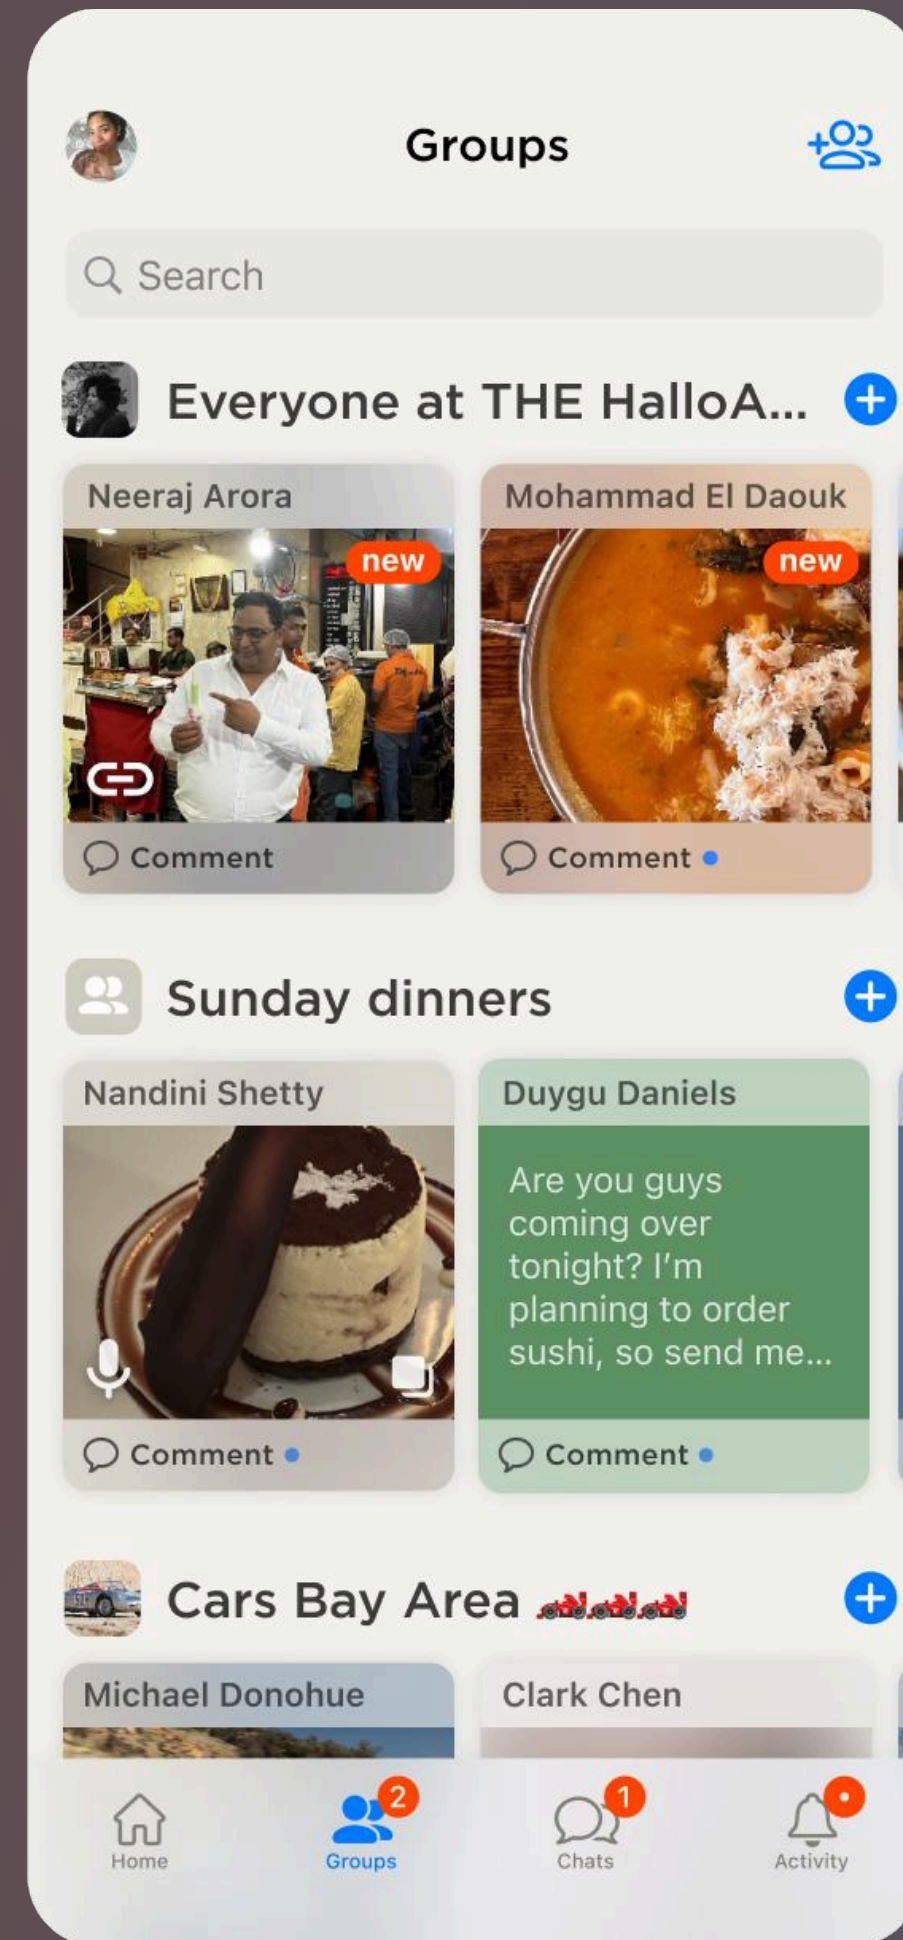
Groups

Search

Everyone at THE HalloA...

Neeraj Arora

new

Comment

Mohammad El Daouk

new

Comment

Sunday dinners

Nandini Shetty

Comment

Duygu Daniels

Are you guys coming over tonight? I'm planning to order sushi, so send me...

Comment

Cars Bay Area 🏎️🏎️🏎️

Michael Donohue

Clark Chen

Home

2
Groups

1
Chats

Activity